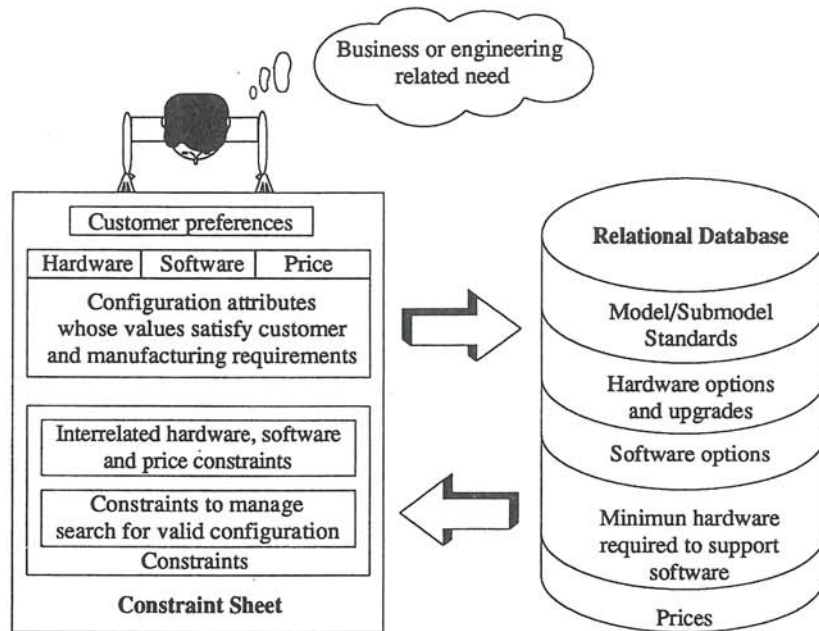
Business or engineering related need

Customer preferences

| Hardware | Software | Price |
|---|---|---|

Configuration attributes whose values satisfy customer and manufacturing requirements

Interrelated hardware, software and price constraints

Constraints to manage search for valid configuration

Constraints

Constraint Sheet

Relational Database

Model/Submodel Standards

Hardware options and upgrades

Software options

Minimun hardware required to support software

Prices